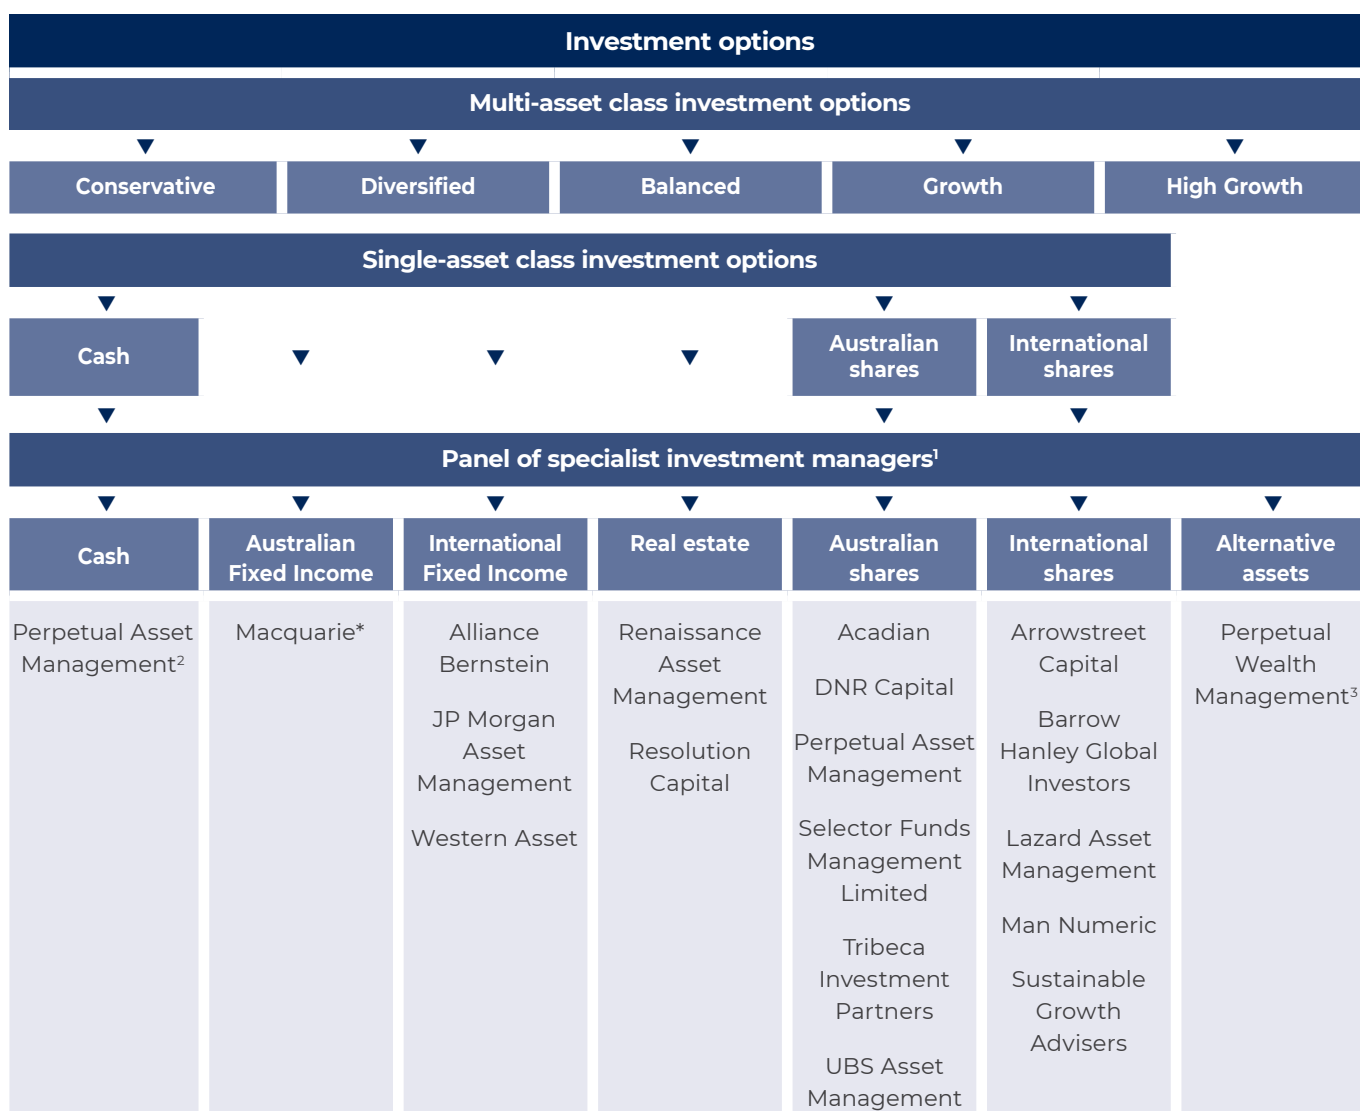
Investment options

Multi-asset class investment options

Conservative

Diversified

Balanced

Growth

High Growth

Single-asset class investment options

Cash

Australian shares

International shares

Panel of specialist investment managers$^1$

| Cash | Australian Fixed Income | International Fixed Income | Real estate | Australian shares | International shares | Alternative assets |
|---|---|---|---|---|---|---|
| Perpetual Asset Management$^2$ | Macquarie* | Alliance Bernstein<br><br>JP Morgan Asset Management<br><br>Western Asset | Renaissance Asset Management<br><br>Resolution Capital | Acadian<br><br>DNR Capital<br><br>Perpetual Asset Management<br><br>Selector Funds Management Limited<br><br>Tribeca Investment Partners<br><br>UBS Asset Management | Arrowstreet Capital<br><br>Barrow Hanley Global Investors<br><br>Lazard Asset Management<br><br>Man Numeric<br><br>Sustainable Growth Advisers | Perpetual Wealth Management$^3$ |